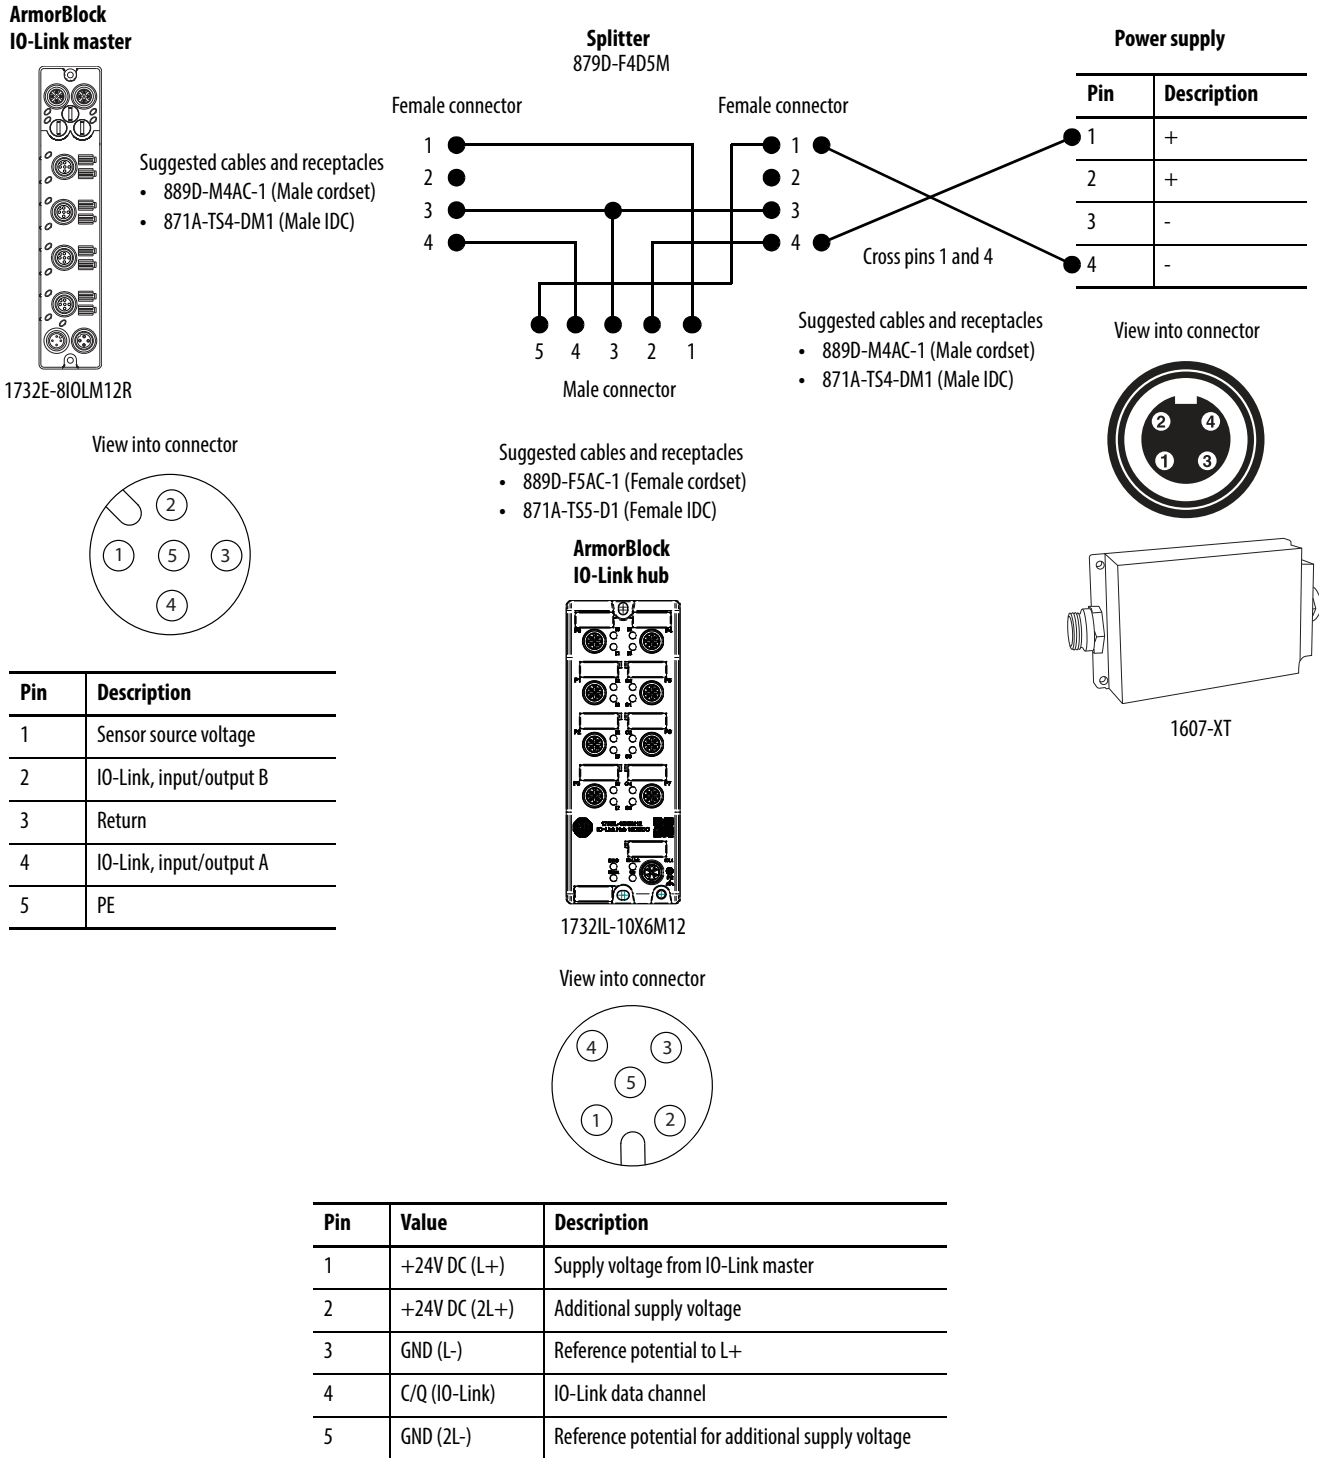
ArmorBlock
IO-Link master

1732E-8IOLM12R

Suggested cables and receptacles
• 889D-M4AC-1 (Male cordset)
• 871A-TS4-DM1 (Male IDC)

View into connector

2
1 5 3
4

| Pin | Description |
|---|---|
| 1 | Sensor source voltage |
| 2 | IO-Link, input/output B |
| 3 | Return |
| 4 | IO-Link, input/output A |
| 5 | PE |

Splitter
879D-F4D5M

Female connector
1
2
3
4

Female connector
1
2
3
4

5 4 3 2 1
Male connector

Suggested cables and receptacles
• 889D-F5AC-1 (Female cordset)
• 871A-TS5-D1 (Female IDC)

Cross pins 1 and 4

Suggested cables and receptacles
• 889D-M4AC-1 (Male cordset)
• 871A-TS4-DM1 (Male IDC)

Power supply

| Pin | Description |
|---|---|
| 1 | + |
| 2 | + |
| 3 | - |
| 4 | - |

View into connector

2 4
1 3

1607-XT

ArmorBlock
IO-Link hub

1732IL-10X6M12

View into connector

4 3
5
1 2

| Pin | Value | Description |
|---|---|---|
| 1 | +24V DC (L+) | Supply voltage from IO-Link master |
| 2 | +24V DC (2L+) | Additional supply voltage |
| 3 | GND (L-) | Reference potential to L+ |
| 4 | C/Q (IO-Link) | IO-Link data channel |
| 5 | GND (2L-) | Reference potential for additional supply voltage |